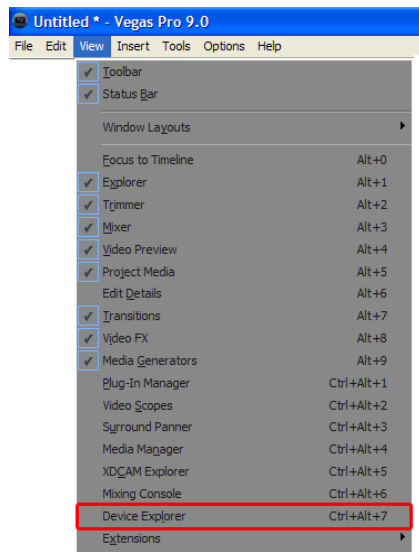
Untitled * - Vegas Pro 9.0

File Edit View Insert Tools Options Help

Toolbar
Status Bar
Window Layouts
Focus to Timeline Alt+0
Explorer Alt+1
Trimmer Alt+2
Mixer Alt+3
Video Preview Alt+4
Project Media Alt+5
Edit Details Alt+6
Transitions Alt+7
Video FX Alt+8
Media Generators Alt+9
Plug-In Manager Ctrl+Alt+1
Video Scopes Ctrl+Alt+2
Surround Panner Ctrl+Alt+3
Media Manager Ctrl+Alt+4
XDCAM Explorer Ctrl+Alt+5
Mixing Console Ctrl+Alt+6
Device Explorer Ctrl+Alt+7
Extensions